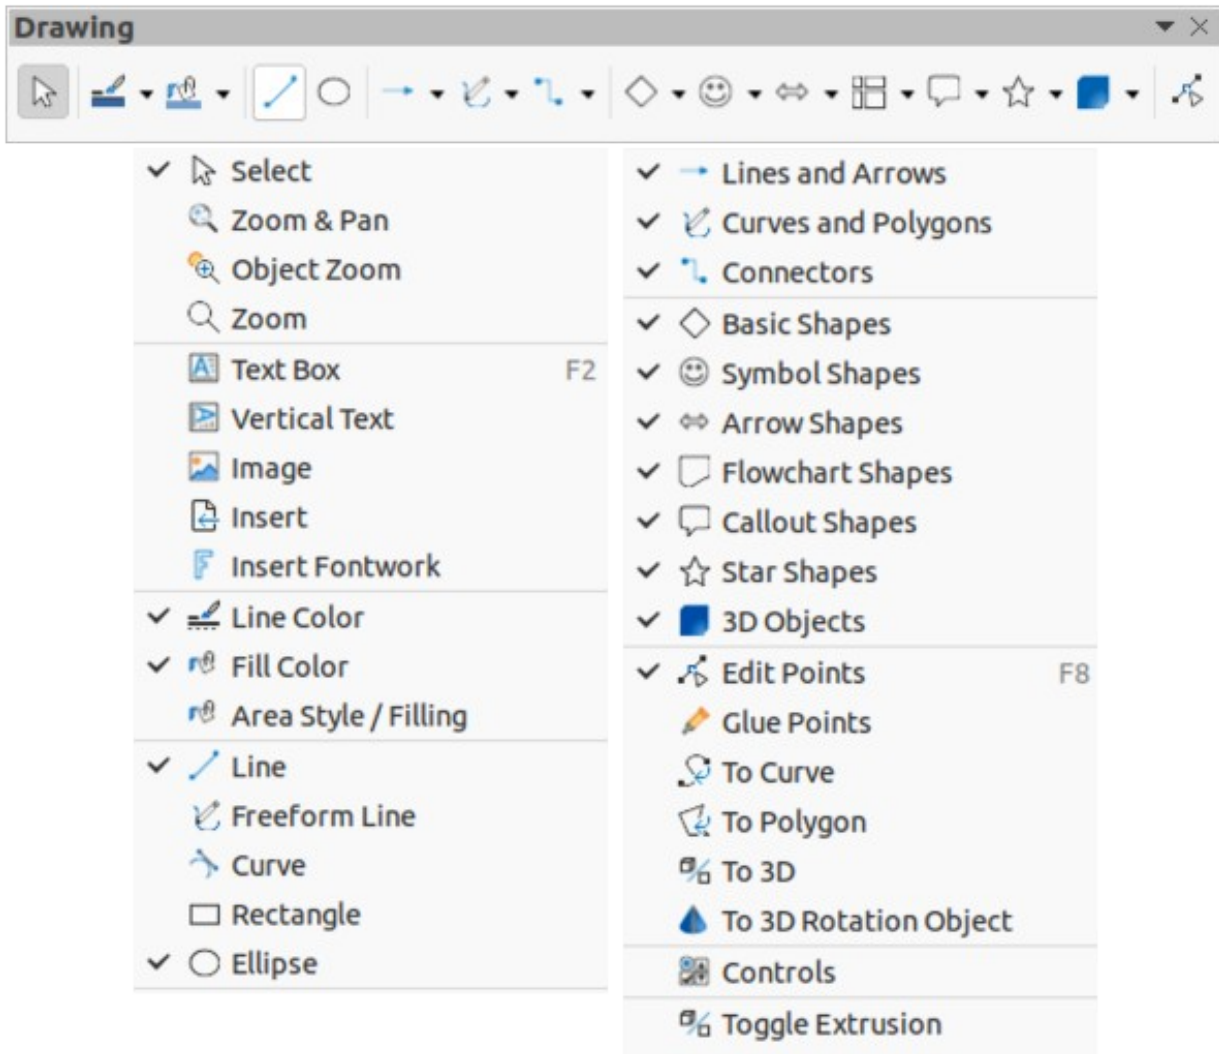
Drawing

Select
Zoom & Pan
Object Zoom
Zoom

Text Box F2
Vertical Text
Image
Insert
Insert Fontwork

Line Color
Fill Color
Area Style / Filling

Line
Freeform Line
Curve
Rectangle
Ellipse

Lines and Arrows
Curves and Polygons
Connectors

Basic Shapes
Symbol Shapes
Arrow Shapes
Flowchart Shapes
Callout Shapes
Star Shapes
3D Objects

Edit Points F8
Glue Points
To Curve
To Polygon
To 3D
To 3D Rotation Object

Controls

Toggle Extrusion